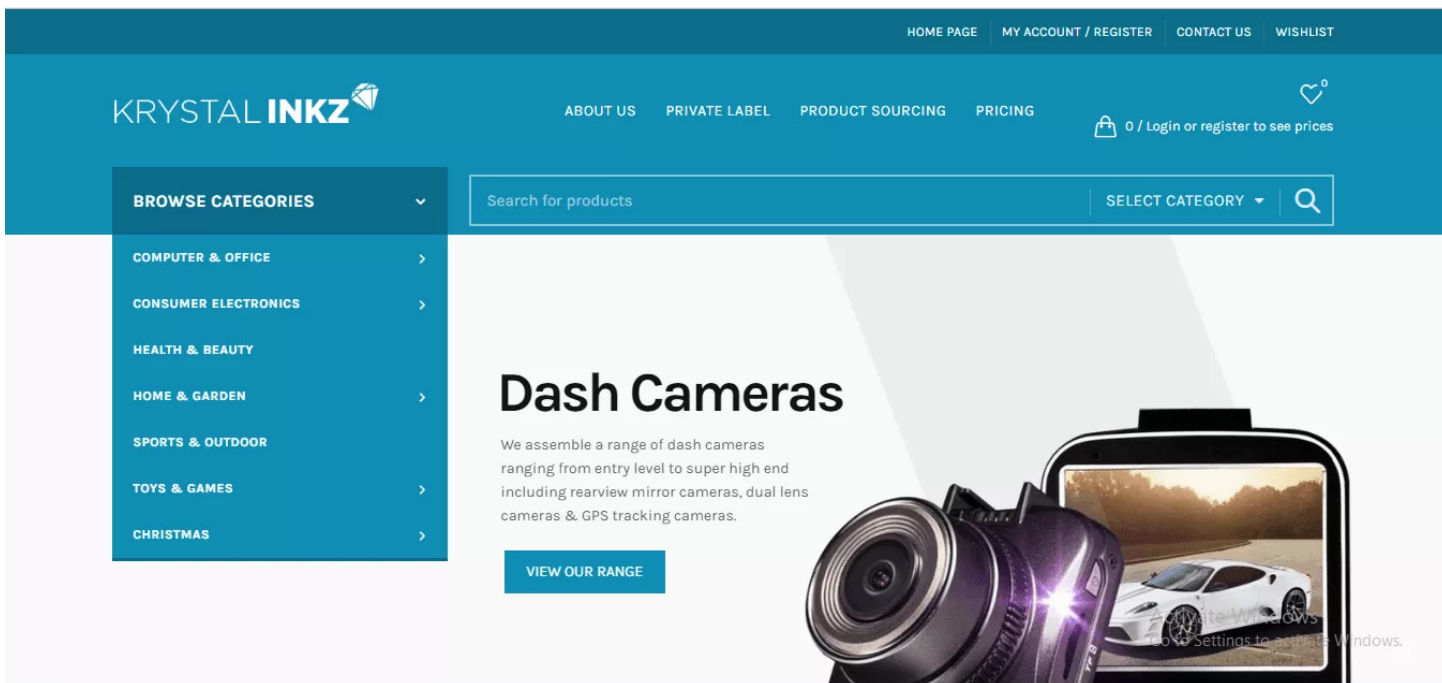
HOME PAGE | MY ACCOUNT / REGISTER | CONTACT US | WISHLIST

KRYSTAL INKZ

ABOUT US PRIVATE LABEL PRODUCT SOURCING PRICING

0

0 / Login or register to see prices

BROWSE CATEGORIES

Search for products

SELECT CATEGORY

COMPUTER & OFFICE

CONSUMER ELECTRONICS

HEALTH & BEAUTY

HOME & GARDEN

SPORTS & OUTDOOR

TOYS & GAMES

CHRISTMAS

Dash Cameras

We assemble a range of dash cameras ranging from entry level to super high end including rearview mirror cameras, dual lens cameras & GPS tracking cameras.

VIEW OUR RANGE

Activate Windows
Go to Settings to activate Windows.